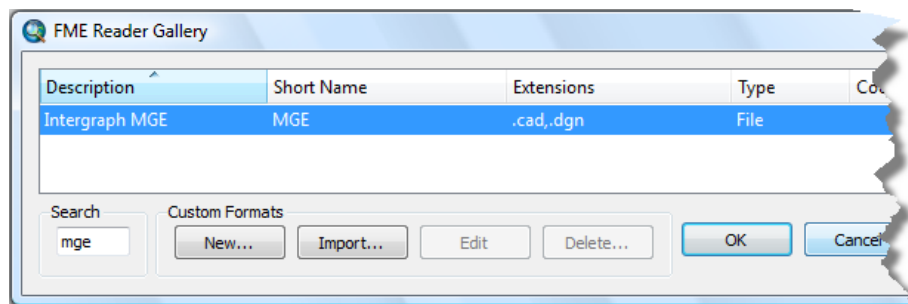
FME Reader Gallery

| Description | Short Name | Extensions | Type | Co |
|---|---|---|---|---|
| Intergraph MGE | MGE | .cad,.dgn | File | |

Search
mge

Custom Formats
New... Import... Edit Delete...

OK Cance